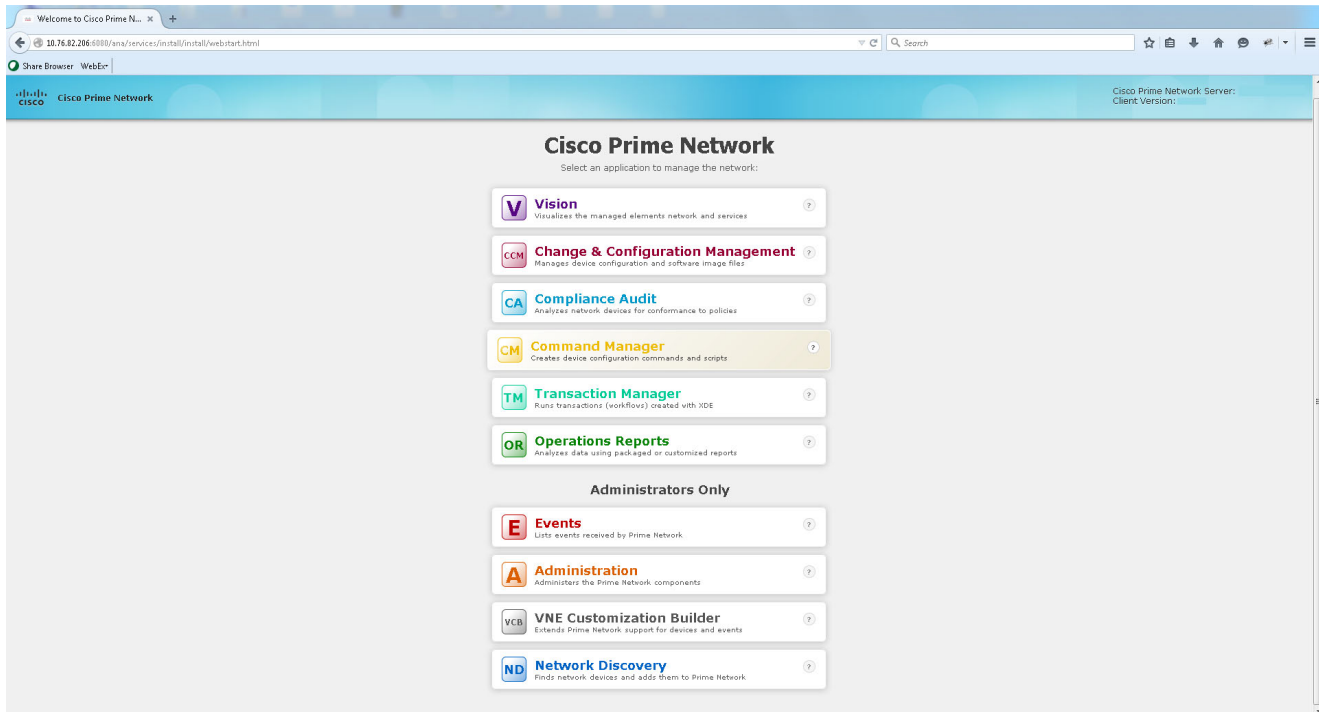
Welcome to Cisco Prime N... ×

10.76.82.206:6080/ana/services/install/install/webstart.html

Search

Share Browser WebEx

cisco Cisco Prime Network

Cisco Prime Network Server:
Client Version:

Cisco Prime Network

Select an application to manage the network:

V Vision
Visualizes the managed elements network and services
?

CCM Change & Configuration Management
Manages device configuration and software image files
?

CA Compliance Audit
Analyzes network devices for conformance to policies
?

CM Command Manager
Creates device configuration commands and scripts
?

TM Transaction Manager
Runs transactions (workflows) created with XDE
?

OR Operations Reports
Analyzes data using packaged or customized reports
?

Administrators Only

E Events
Lists events received by Prime Network
?

A Administration
Administers the Prime Network components
?

VCB VNE Customization Builder
Extends Prime Network support for devices and events
?

ND Network Discovery
Finds network devices and adds them to Prime Network
?